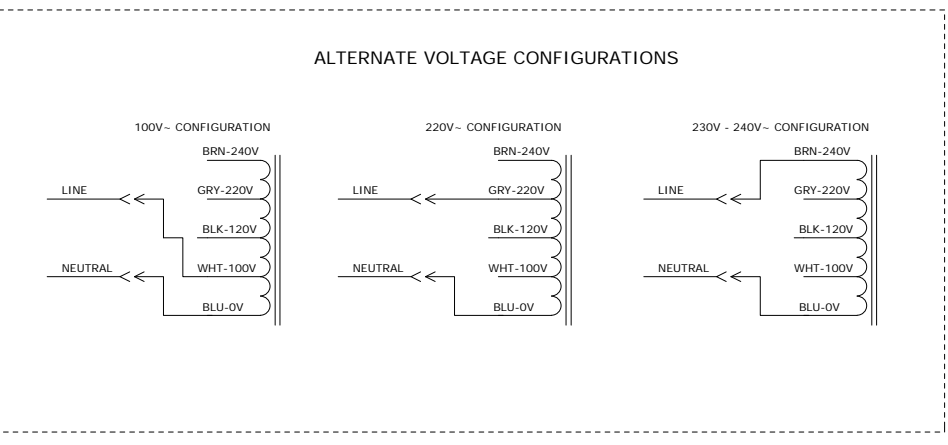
ALTERNATE VOLTAGE CONFIGURATIONS

100V~ CONFIGURATION

BRN-240V

LINE

GRY-220V

BLK-120V

NEUTRAL

WHT-100V

BLU-0V

220V~ CONFIGURATION

BRN-240V

LINE

GRY-220V

BLK-120V

NEUTRAL

WHT-100V

BLU-0V

230V - 240V~ CONFIGURATION

BRN-240V

LINE

GRY-220V

BLK-120V

NEUTRAL

WHT-100V

BLU-0V